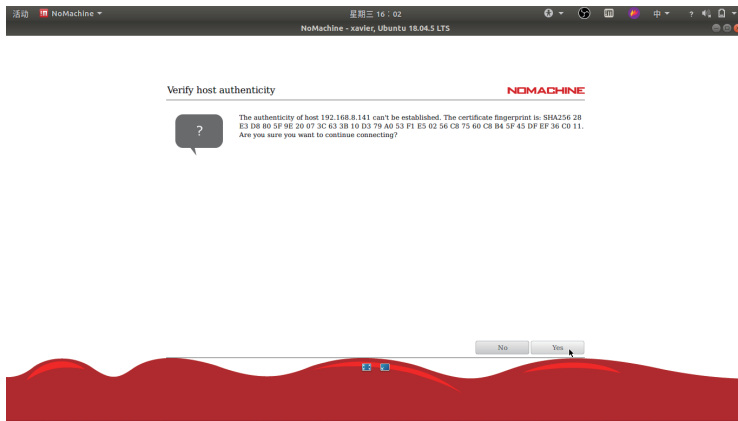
活动 NoMachine 星期三 16：02 中

NoMachine - xavier, Ubuntu 18.04.5 LTS

Verify host authenticity NOMACHINE

?

The authenticity of host 192.168.8.141 can't be established. The certificate fingerprint is: SHA256 28 E3 D8 80 5F 9E 20 07 3C 63 3B 10 D3 79 A0 53 F1 E5 02 56 C8 75 60 C8 B4 5F 45 DF EF 36 C0 11. Are you sure you want to continue connecting?

No Yes